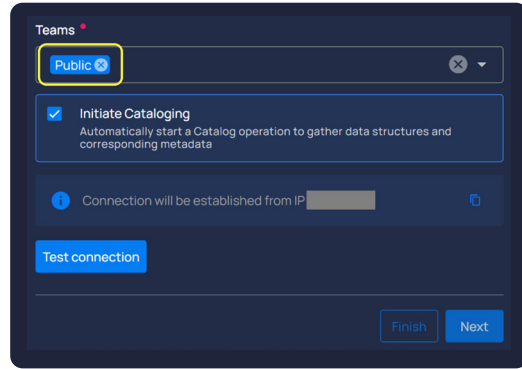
Teams *

Public

Initiate Cataloging
Automatically start a Catalog operation to gather data structures and corresponding metadata

Connection will be established from IP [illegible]

Test connection

Finish

Next